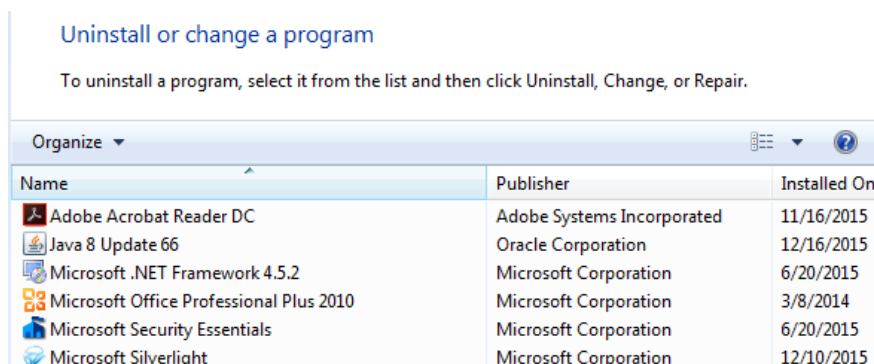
Uninstall or change a program

To uninstall a program, select it from the list and then click Uninstall, Change, or Repair.

Organize ▾

| Name | Publisher | Installed On |
|---|---|---|
| Adobe Acrobat Reader DC | Adobe Systems Incorporated | 11/16/2015 |
| Java 8 Update 66 | Oracle Corporation | 12/16/2015 |
| Microsoft .NET Framework 4.5.2 | Microsoft Corporation | 6/20/2015 |
| Microsoft Office Professional Plus 2010 | Microsoft Corporation | 3/8/2014 |
| Microsoft Security Essentials | Microsoft Corporation | 6/20/2015 |
| Microsoft Silverlight | Microsoft Corporation | 12/10/2015 |